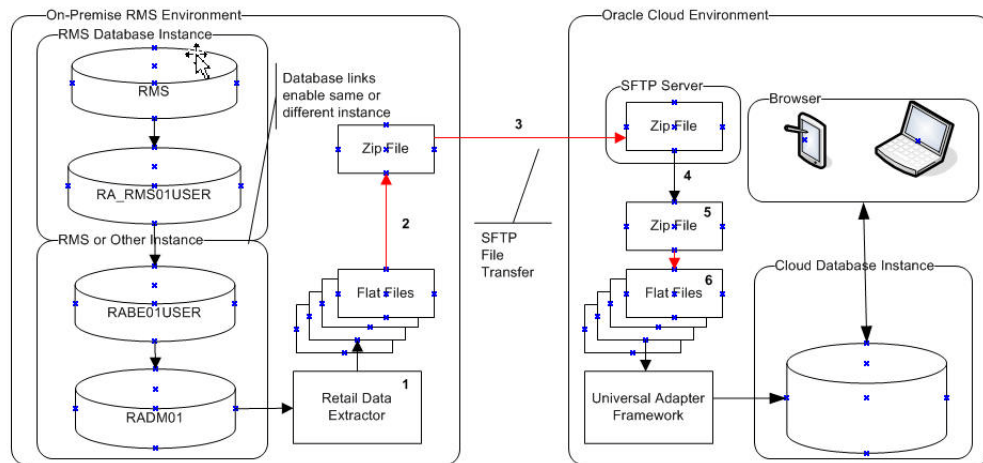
On-Premise RMS Environment

RMS Database Instance

RMS

RA_RMS01USER

Database links enable same or different instance

Zip File

2

RMS or Other Instance

RABE01USER

RADM01

Flat Files

Retail Data Extractor

1

3

SFTP File Transfer

Oracle Cloud Environment

SFTP Server

Zip File

4

Zip File

5

Flat Files

6

Universal Adapter Framework

Browser

Cloud Database Instance